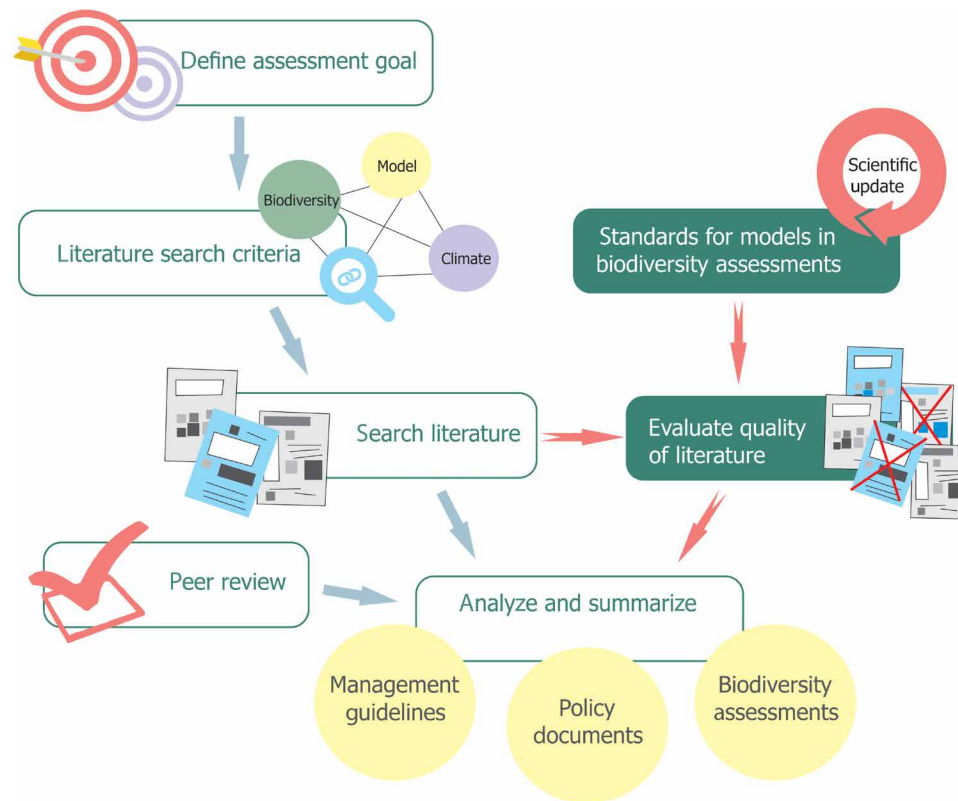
Define assessment goal

Model

Biodiversity

Literature search criteria

Climate

Scientific update

Standards for models in biodiversity assessments

Search literature

Evaluate quality of literature

Peer review

Analyze and summarize

Management guidelines

Policy documents

Biodiversity assessments